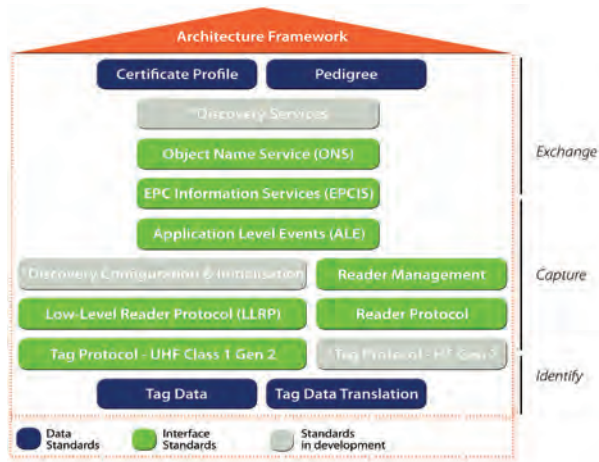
Architecture Framework

Certificate Profile
Pedigree
Discovery Services
Object Name Service (ONS)
EPC Information Services (EPCIS)
Application Level Events (ALE)
Discovery Configuration & Initialisation
Reader Management
Low-Level Reader Protocol (LLRP)
Reader Protocol
Tag Protocol - UHF Class 1 Gen 2
Tag Protocol - HF Gen 2
Tag Data
Tag Data Translation

Exchange
Capture
Identify

Data Standards
Interface Standards
Standards in development